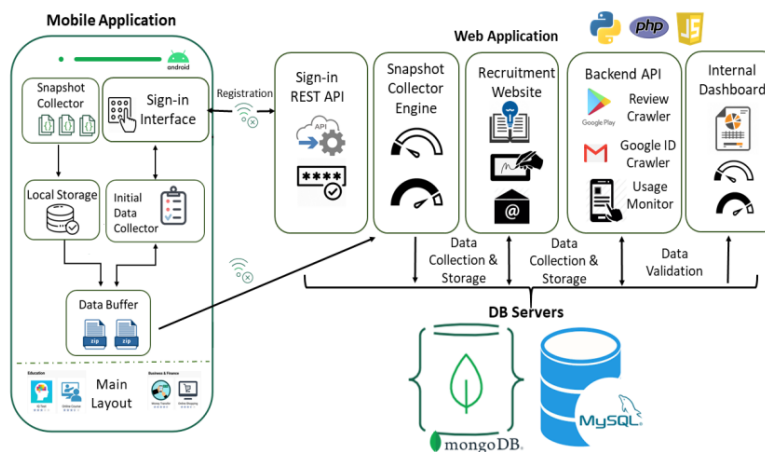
Mobile Application

android

Snapshot Collector

Sign-in Interface

Registration

Local Storage

Initial Data Collector

Data Buffer

zip

zip

Education

Business & Finance

Main Layout

Web Application

php

JS

Sign-in REST API

API

****

Snapshot Collector Engine

Recruitment Website

@

Backend API

Google Play

Review Crawler

Google ID Crawler

Usage Monitor

Internal Dashboard

Data Collection & Storage

Data Collection & Storage

Data Validation

DB Servers

mongoDB.

MySQL